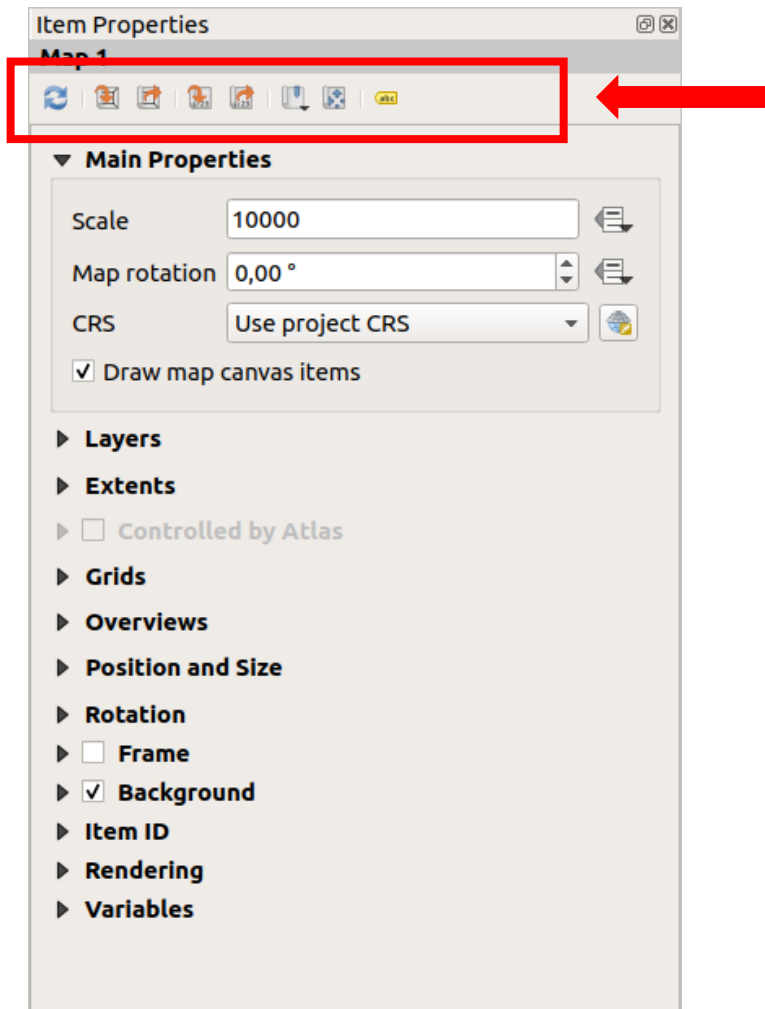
Item Properties

Map 1

Main Properties

Scale 10000

Map rotation 0,00 °

CRS Use project CRS

Draw map canvas items

Layers

Extents

Controlled by Atlas

Grids

Overviews

Position and Size

Rotation

Frame

Background

Item ID

Rendering

Variables